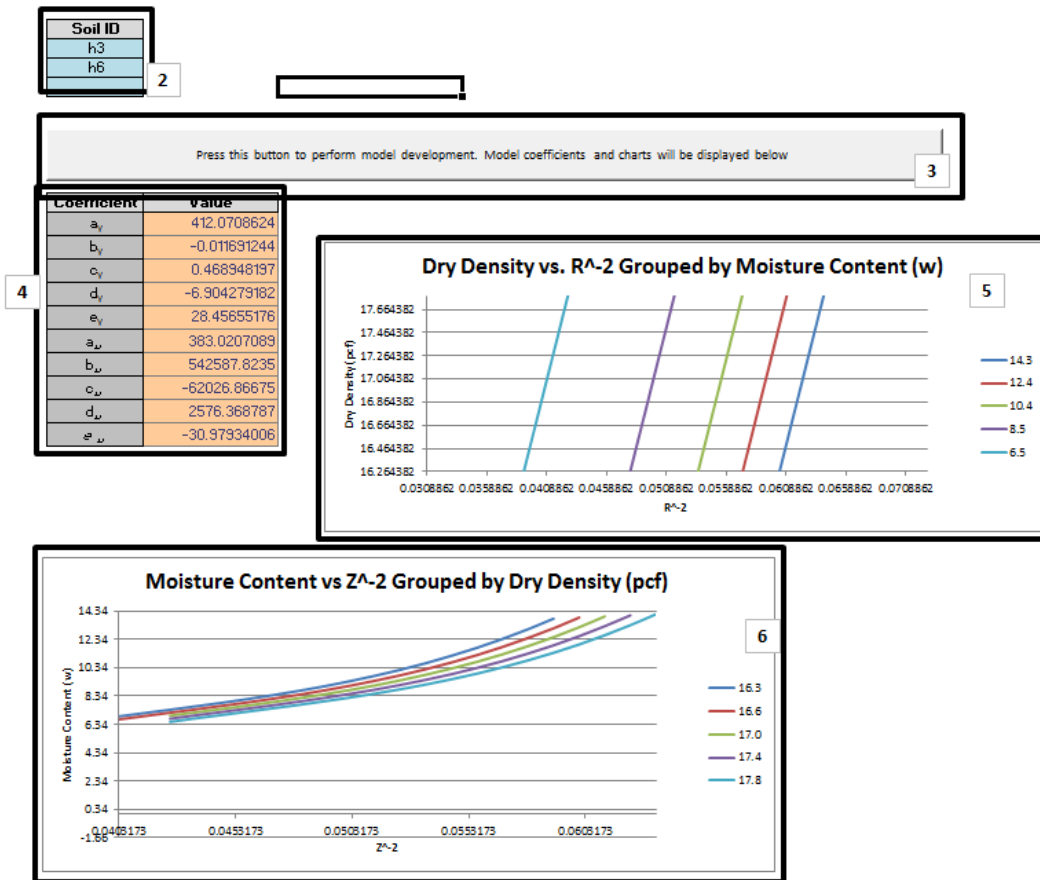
| Soil ID |
|---|
| h3 |
| h6 |
| |

2

Press this button to perform model development. Model coefficients and charts will be displayed below

3

| Coefficient | Value |
|---|---|
| $a_v$ | 412.0708624 |
| $b_v$ | -0.01691244 |
| $c_v$ | 0.468948197 |
| $d_v$ | -6.904279182 |
| $e_v$ | 28.45655176 |
| $a_w$ | 383.0207089 |
| $b_w$ | 542587.8235 |
| $c_w$ | -62026.86675 |
| $d_w$ | 2576.368787 |
| $e_w$ | -30.97934006 |

4

Dry Density vs. R^-2 Grouped by Moisture Content (w)

5

Dry Density (pcf)

17.664382
17.464382
17.264382
17.064382
16.864382
16.664382
16.464382
16.264382

0.0308862 0.0358862 0.0408862 0.0458862 0.0508862 0.0558862 0.0608862 0.0658862 0.0708862

R^-2

14.3
12.4
10.4
8.5
6.5

Moisture Content vs Z^-2 Grouped by Dry Density (pcf)

6

Moisture Content (w)

14.34
12.34
10.34
8.34
6.34
4.34
2.34
0.34
-1.66

0.0403173 0.0453173 0.0503173 0.0553173 0.0603173

Z^-2

16.3
16.6
17.0
17.4
17.8